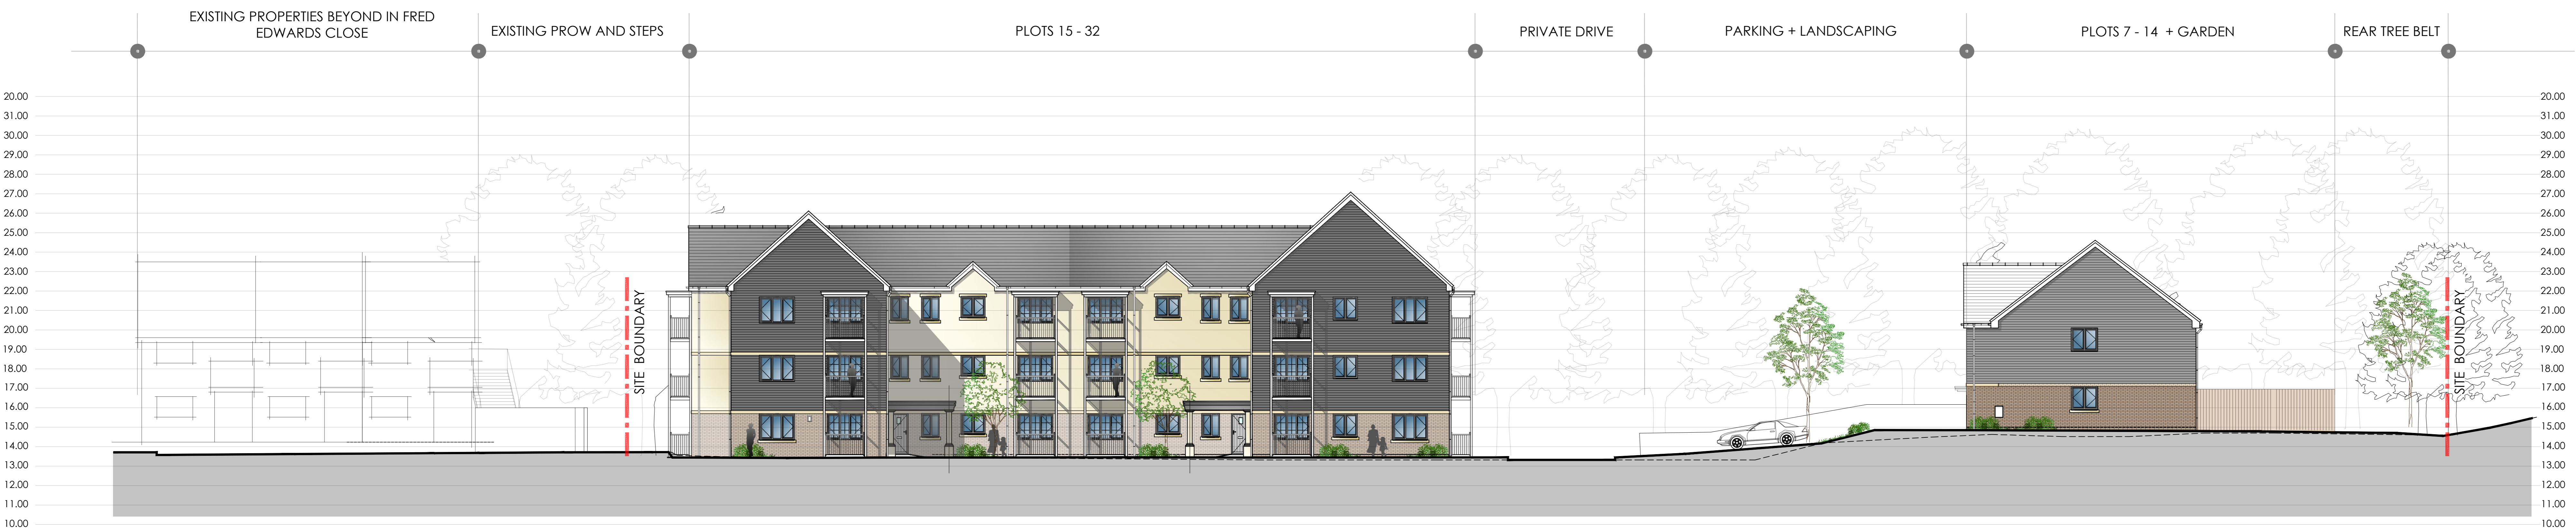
EXISTING PROPERTIES BEYOND IN FRED EDWARDS CLOSE
EXISTING PROW AND STEPS
PLOTS 15 - 32
PRIVATE DRIVE
PARKING + LANDSCAPING
PLOTS 7 - 14 + GARDEN
REAR TREE BELT

20.00
31.00
30.00
29.00
28.00
27.00
26.00
25.00
24.00
23.00
22.00
21.00
20.00
19.00
18.00
17.00
16.00
15.00
14.00
13.00
12.00
11.00
10.00

SITE BOUNDARY
SITE BOUNDARY

20.00
31.00
30.00
29.00
28.00
27.00
26.00
25.00
24.00
23.00
22.00
21.00
20.00
19.00
18.00
17.00
16.00
15.00
14.00
13.00
12.00
11.00
10.00